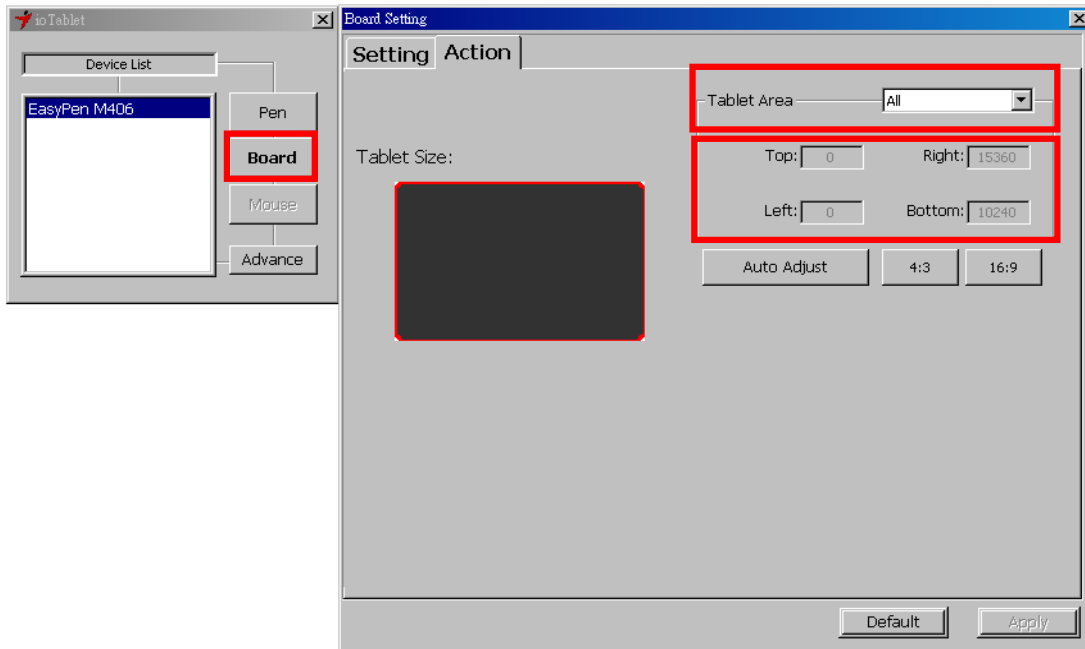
ioTablet

Device List

EasyPen M406

Pen

Board

Mouse

Advance

Board Setting

Setting

Action

Tablet Area

All

Tablet Size:

Top: 0

Right: 15360

Left: 0

Bottom: 10240

Auto Adjust

4:3

16:9

Default

Apply